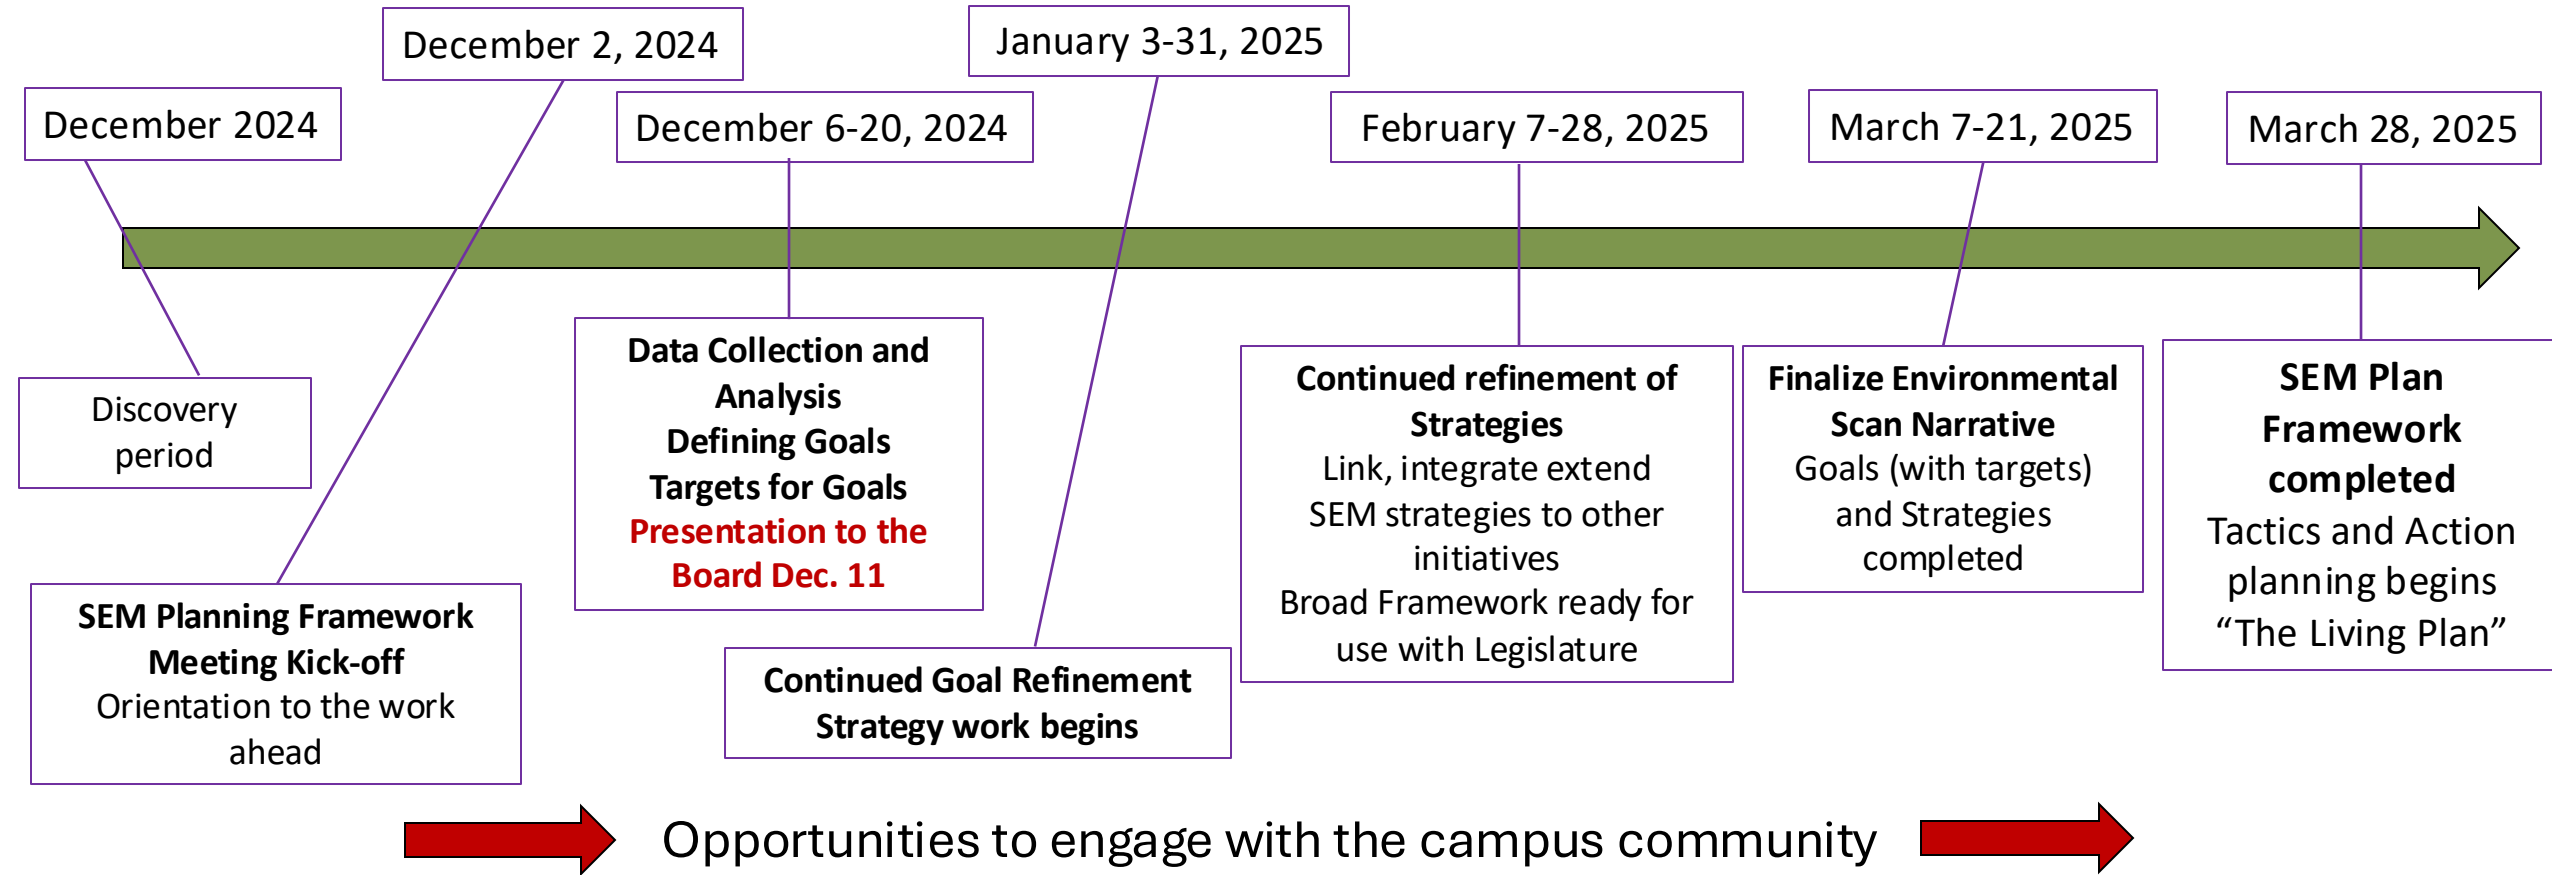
December 2024

Discovery period

December 2, 2024

SEM Planning Framework Meeting Kick-off
Orientation to the work ahead

December 6-20, 2024

Data Collection and Analysis
Defining Goals
Targets for Goals
Presentation to the Board Dec. 11

January 3-31, 2025

Continued Goal Refinement
Strategy work begins

February 7-28, 2025

Continued refinement of Strategies
Link, integrate extend SEM strategies to other initiatives
Broad Framework ready for use with Legislature

March 7-21, 2025

Finalize Environmental Scan Narrative
Goals (with targets) and Strategies completed

March 28, 2025

SEM Plan Framework completed
Tactics and Action planning begins
“The Living Plan”

Opportunities to engage with the campus community